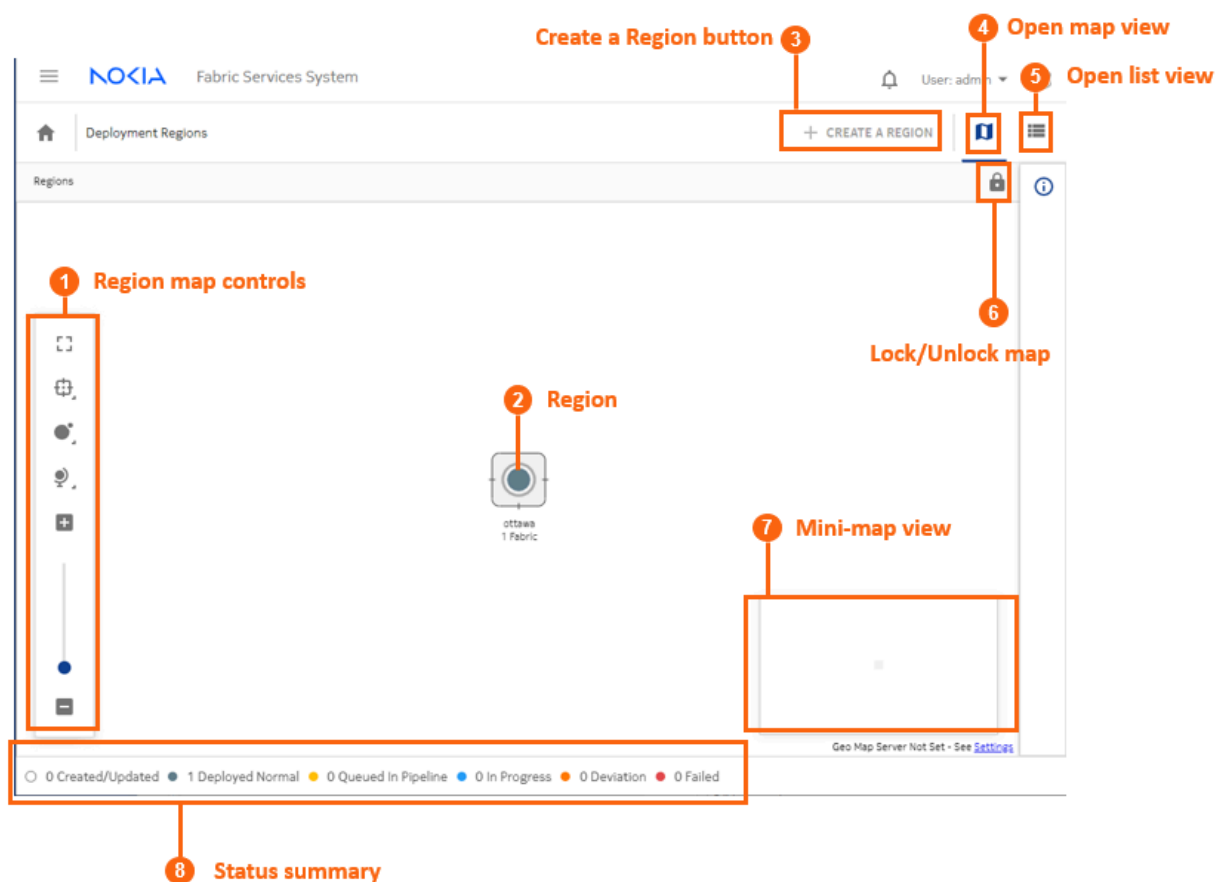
3 Create a Region button

4 Open map view

5 Open list view

NOKIA Fabric Services System

User: admin

Deployment Regions

+ CREATE A REGION

Regions

1 Region map controls

6 Lock/Unlock map

2 Region

ottawa
1 Fabric

7 Mini-map view

Geo Map Server Not Set - See Settings

0 Created/Updated 1 Deployed Normal 0 Queued In Pipeline 0 In Progress 0 Deviation 0 Failed

8 Status summary